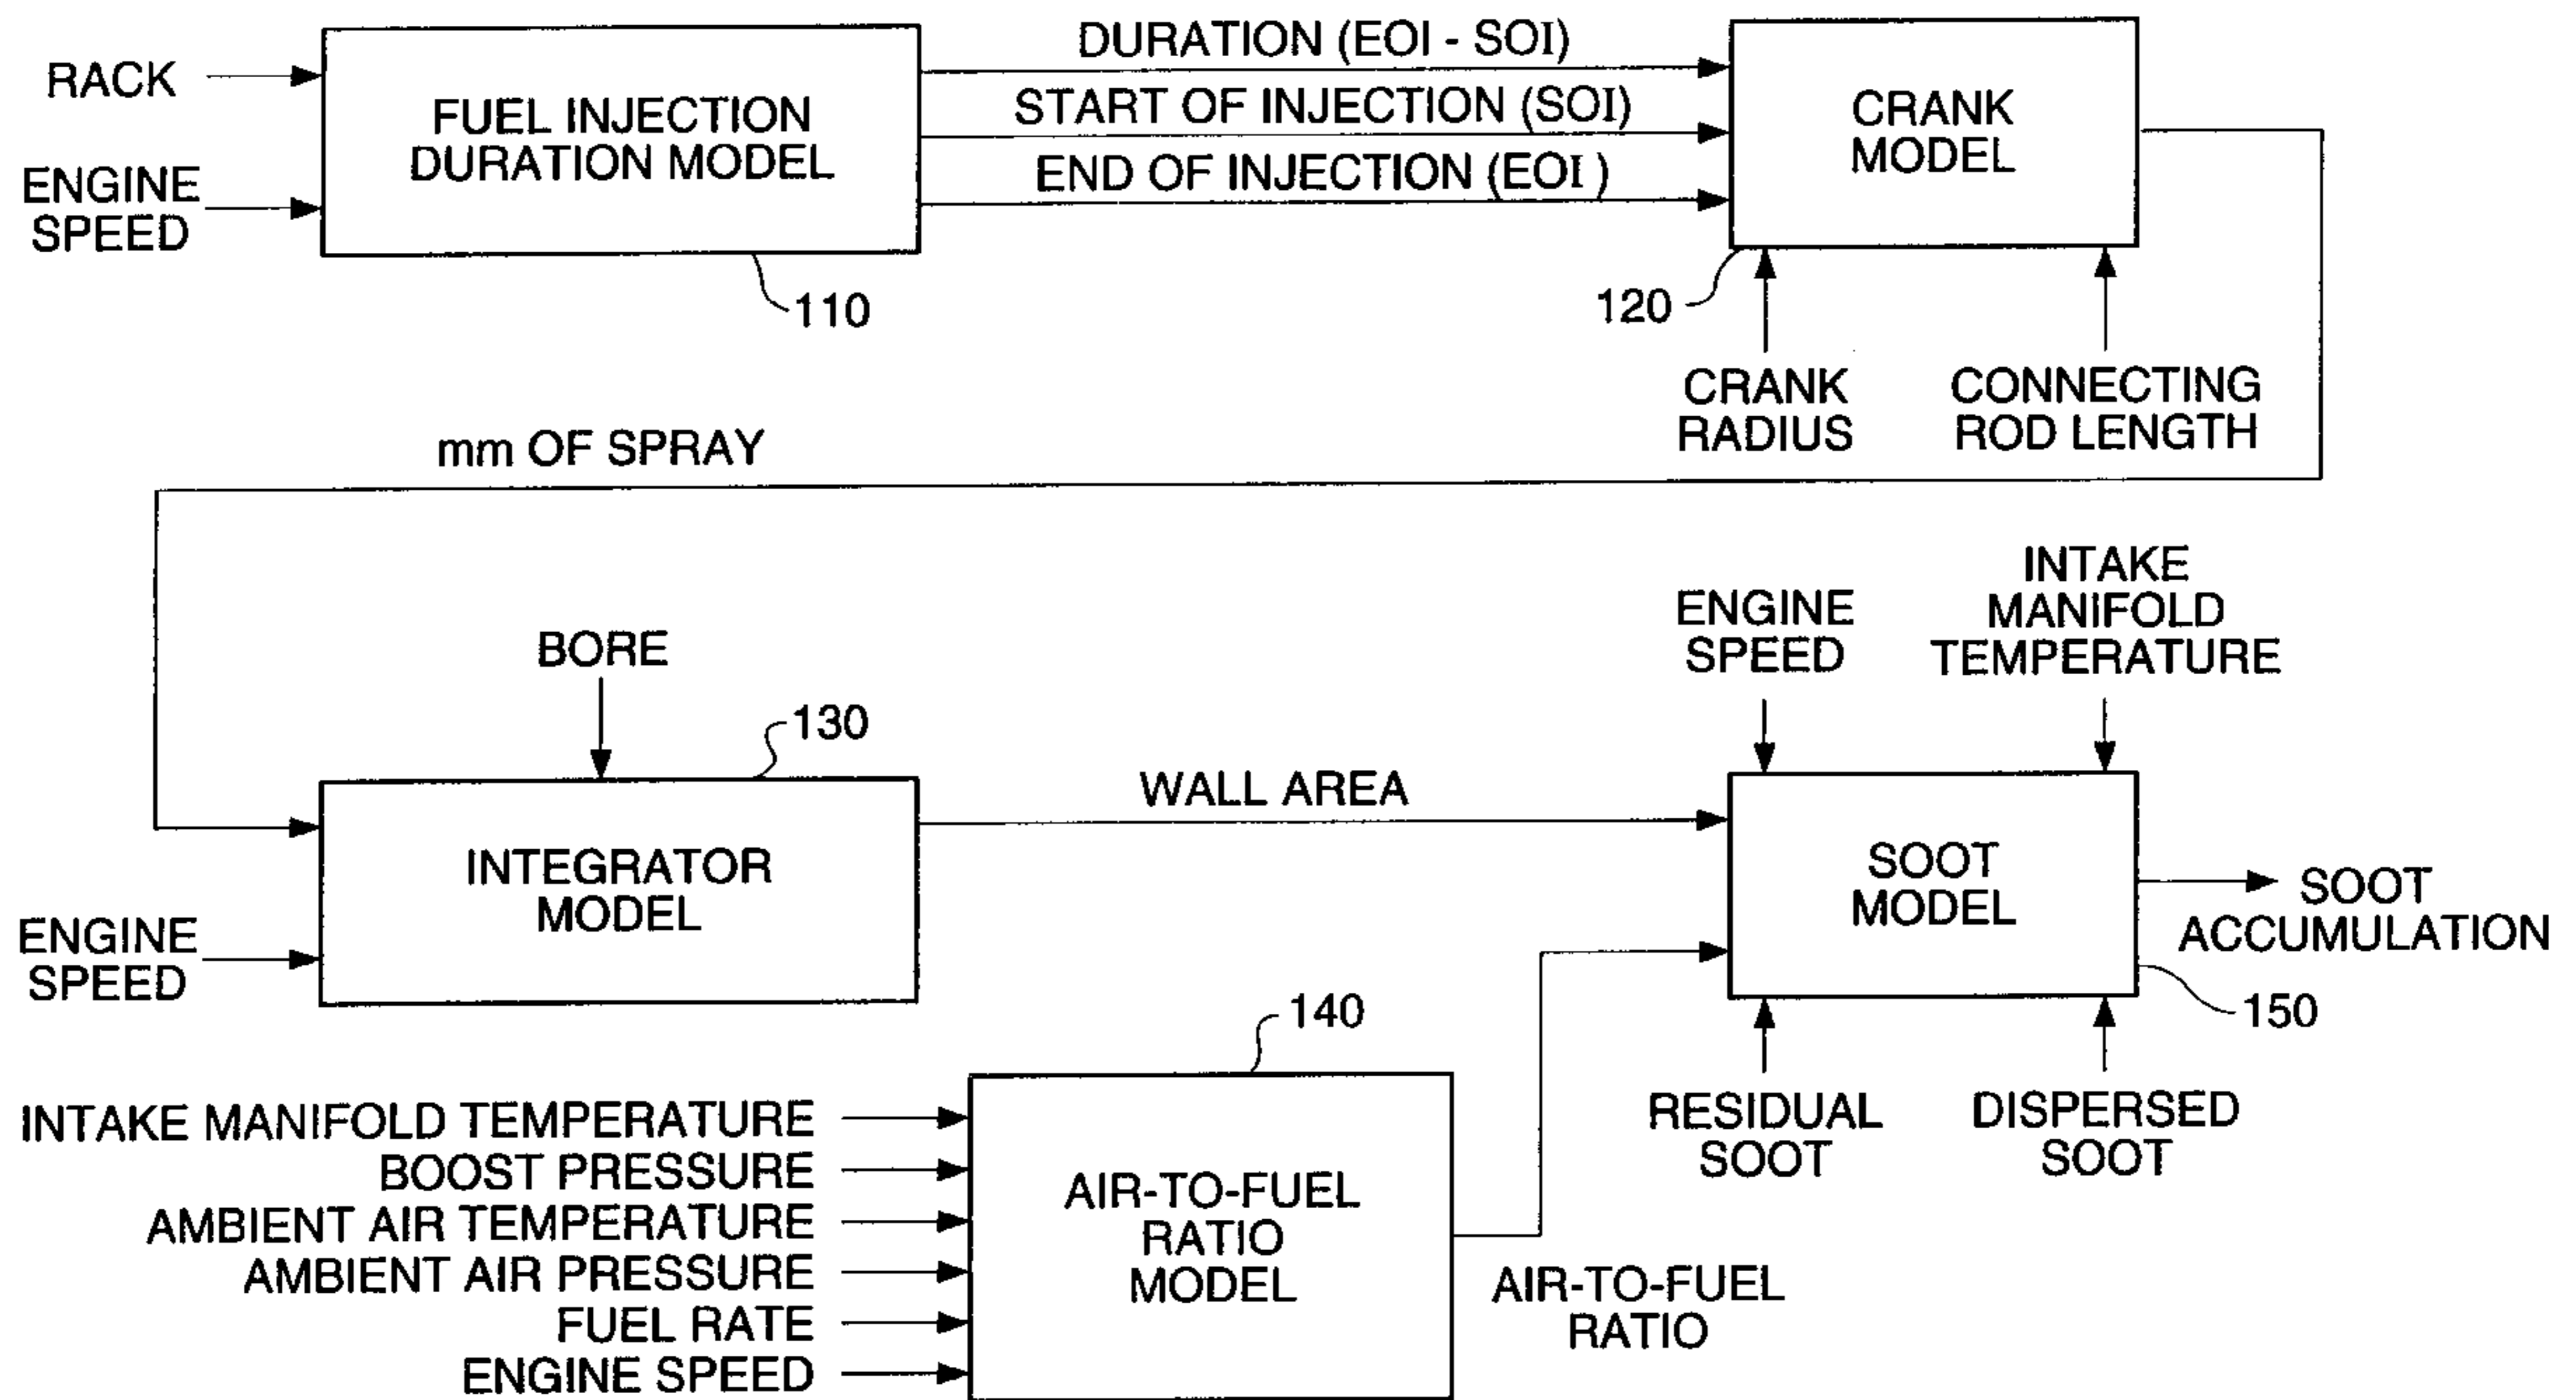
RACK

ENGINE SPEED

FUEL INJECTION DURATION MODEL

110

DURATION (EOI - SOI)

START OF INJECTION (SOI)

END OF INJECTION (EOI )

CRANK MODEL

120

CRANK RADIUS

CONNECTING ROD LENGTH

mm OF SPRAY

BORE

130

INTEGRATOR MODEL

ENGINE SPEED

WALL AREA

ENGINE SPEED

INTAKE MANIFOLD TEMPERATURE

SOOT MODEL

SOOT ACCUMULATION

150

RESIDUAL SOOT

DISPERSED SOOT

140

INTAKE MANIFOLD TEMPERATURE

BOOST PRESSURE

AMBIENT AIR TEMPERATURE

AMBIENT AIR PRESSURE

FUEL RATE

ENGINE SPEED

AIR-TO-FUEL RATIO MODEL

AIR-TO-FUEL RATIO